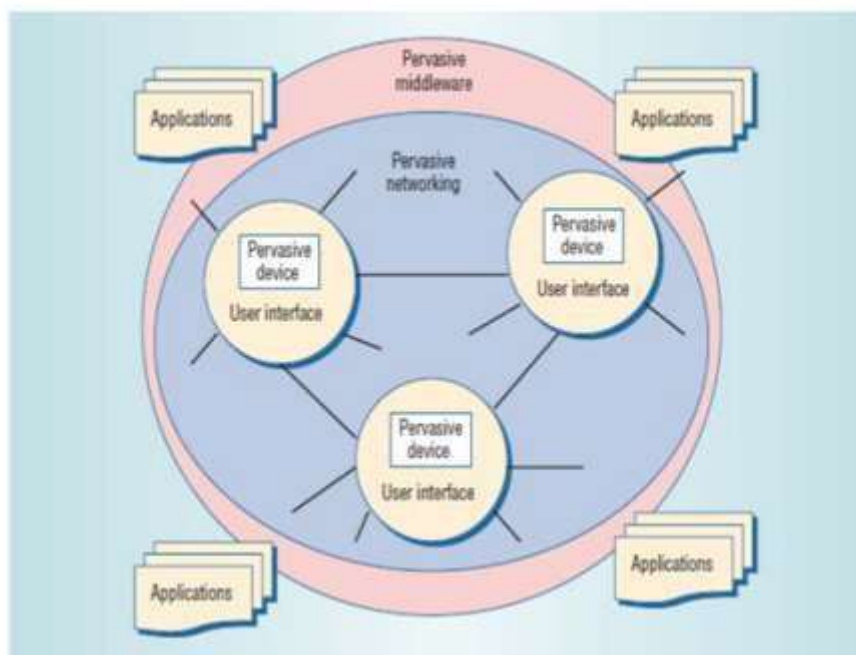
Pervasive middleware

Applications

Applications

Pervasive networking

Pervasive device

User interface

Pervasive device

User interface

Pervasive device

User interface

Applications

Applications